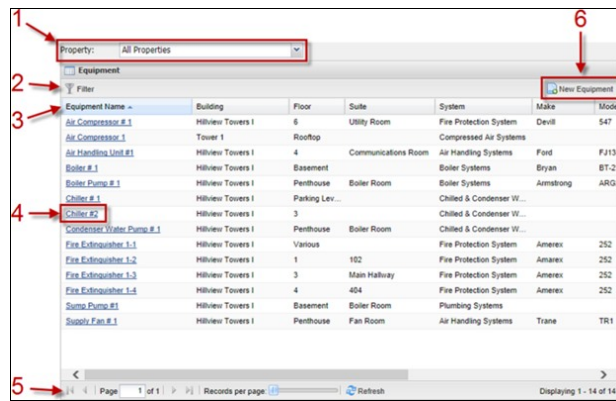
1

Property: All Properties

Equipment

2

Filter

6

New Equipment

3

| Equipment Name | Building | Floor | Suite | System | Make | Mode |
|---|---|---|---|---|---|---|
| Air Compressor # 1 | Hillview Towers I | 6 | Utility Room | Fire Protection System | Devill | 547 |
| Air Compressor 1 | Tower 1 | Rooftop | | Compressed Air Systems | | |
| Air Handling Unit #1 | Hillview Towers I | 4 | Communications Room | Air Handling Systems | Ford | FJ13 |
| Boiler # 1 | Hillview Towers I | Basement | | Boiler Systems | Bryan | BT-2 |
| Boiler Pump # 1 | Hillview Towers I | Penthouse | Boiler Room | Boiler Systems | Armstrong | ARG |
| Chiller # 1 | Hillview Towers I | Parking Lev... | | Chilled & Condenser W... | | |
| Chiller #2 | Hillview Towers I | 3 | | Chilled & Condenser W... | | |
| Condenser Water Pump # 1 | Hillview Towers I | Penthouse | Boiler Room | Chilled & Condenser W... | | |
| Fire Extinguisher 1-1 | Hillview Towers I | Various | | Fire Protection System | Amerex | 252 |
| Fire Extinguisher 1-2 | Hillview Towers I | 1 | 102 | Fire Protection System | Amerex | 252 |
| Fire Extinguisher 1-3 | Hillview Towers I | 3 | Main Hallway | Fire Protection System | Amerex | 252 |
| Fire Extinguisher 1-4 | Hillview Towers I | 4 | 404 | Fire Protection System | Amerex | 252 |
| Sump Pump #1 | Hillview Towers I | Basement | Boiler Room | Plumbing Systems | | |
| Supply Fan # 1 | Hillview Towers I | Penthouse | Fan Room | Air Handling Systems | Trane | TR1 |

4

5

Page 1 of 1 Records per page Refresh Displaying 1 - 14 of 14